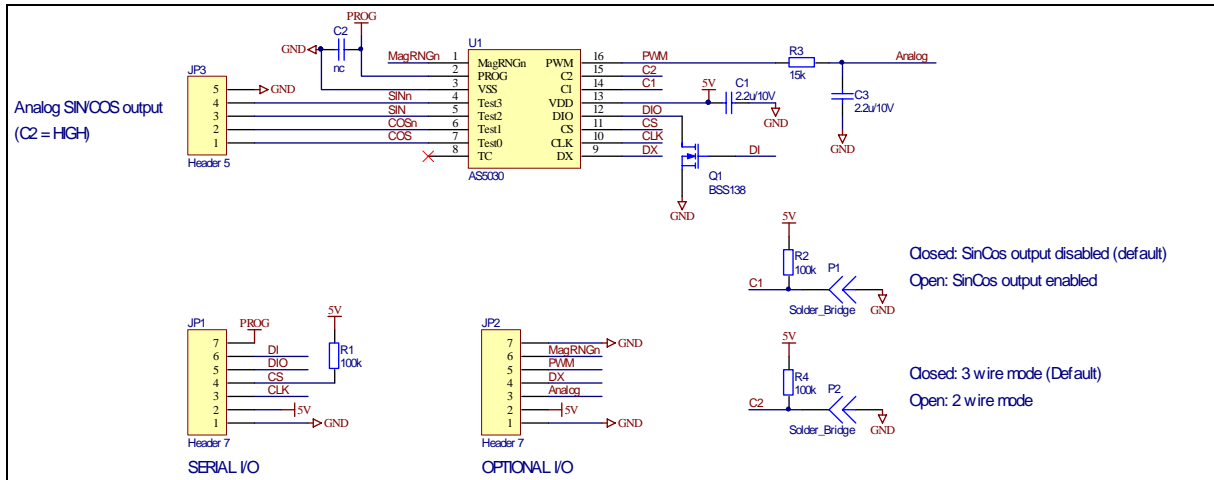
PROG
C2
GND
nc
U1
MagRNGn
1 MagRNGn
2 PROG
3 VSS
4 Test3
5 Test2
6 Test1
7 Test0
8 TC
PWM 16
C2 15
C1 14
VDD 13
DIO 12
CS 11
CLK 10
DX 9
AS5030
PWM
C2
C1
DIO
CS
CLK
DX
R3
15k
Analog
C3
2.2u/10V
GND
5V
C1
2.2u/10V
GND
Q1
BSS138
DI
GND
JP3
5
4
3
2
1
Header 5
GND
SINn
SIN
COSn
COS

Analog SIN/COS output
(C2 = HIGH)

5V
R2
100k
P1
C1
Solder_Bridge
GND
Closed: SinCos output disabled (default)
Open: SinCos output enabled

5V
R4
100k
P2
C2
Solder_Bridge
GND
Closed: 3 wire mode (Default)
Open: 2 wire mode

JP1
PROG
7
6
5
4
3
2
1
DI
DIO
CS
CLK
5V
GND
5V
R1
100k
Header 7
SERIAL I/O

JP2
7
6
5
4
3
2
1
MagRNGn
PWM
DX
Analog
5V
GND
GND
Header 7
OPTIONAL I/O